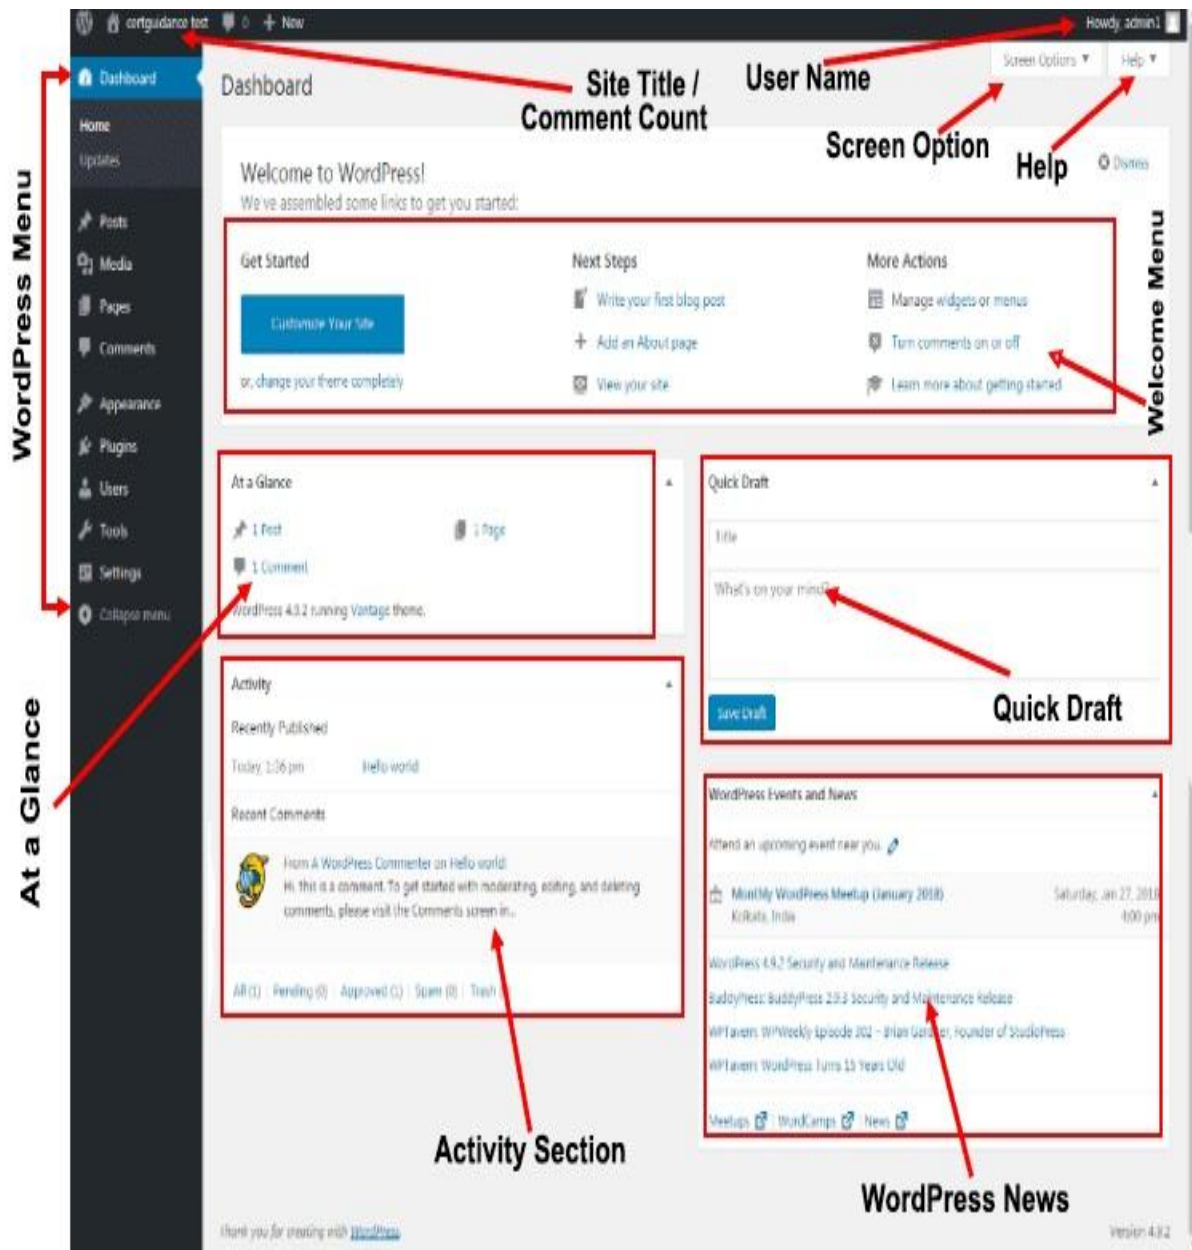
cortguidance test 0 + New Howdy, admin1

Dashboard

Site Title / Comment Count

User Name

Screen Options ▼ Help ▼

Screen Option

Help

Dashboard
Home
Updates
Posts
Media
Pages
Comments
Appearance
Plugins
Users
Tools
Settings
Collapse menu

WordPress Menu

Welcome to WordPress!
We've assembled some links to get you started:

Dismiss

Get Started
Customize Your Site
or, change your theme completely

Next Steps
Write your first blog post
Add an About page
View your site

More Actions
Manage widgets or menus
Turn comments on or off
Learn more about getting started

Welcome Menu

At a Glance
1 Post
1 Page
1 Comment
WordPress 4.9.2 running Vantage theme.

Quick Draft
Title
What's on your mind?
Save Draft

Quick Draft

Activity
Recently Published
Today, 1:36 pm Hello world
Recent Comments
From A WordPress Commenter on Hello world
Hi, this is a comment. To get started with moderating, editing, and deleting comments, please visit the Comments screen in...
All (1) | Pending (0) | Approved (1) | Spam (0) | Trash

WordPress Events and News
Attend an upcoming event near you.
Monthly WordPress Meetup (January 2018) Saturday, Jan 27, 2018
Kolkata, India 4:00 pm
WordPress 4.9.2 Security and Maintenance Release
BuddyPress: BuddyPress 2.9.3 Security and Maintenance Release
WPTavern: WPWeekly Episode 302 – Brian Gardner, Founder of StudioPress
WPTavern: WordPress Turns 15 Years Old
Meetups | WordCamps | News

At a Glance

Activity Section

WordPress News

Thank you for creating with WordPress.

Version 4.9.2